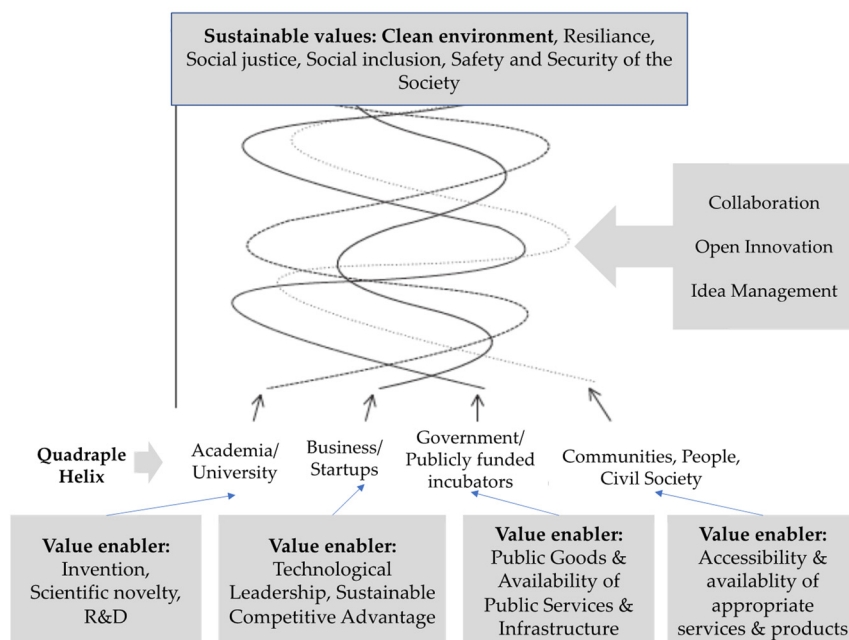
**Sustainable values: Clean environment**, Resiliance, Social justice, Social inclusion, Safety and Security of the Society

Collaboration

Open Innovation

Idea Management

**Quadraple Helix**

Academia/ University

Business/ Startups

Government/ Publicly funded incubators

Communities, People, Civil Society

**Value enabler:** Invention, Scientific novelty, R&D

**Value enabler:** Technological Leadership, Sustainable Competitive Advantage

**Value enabler:** Public Goods & Availability of Public Services & Infrastructure

**Value enabler:** Accessibility & availablity of appropriate services & products